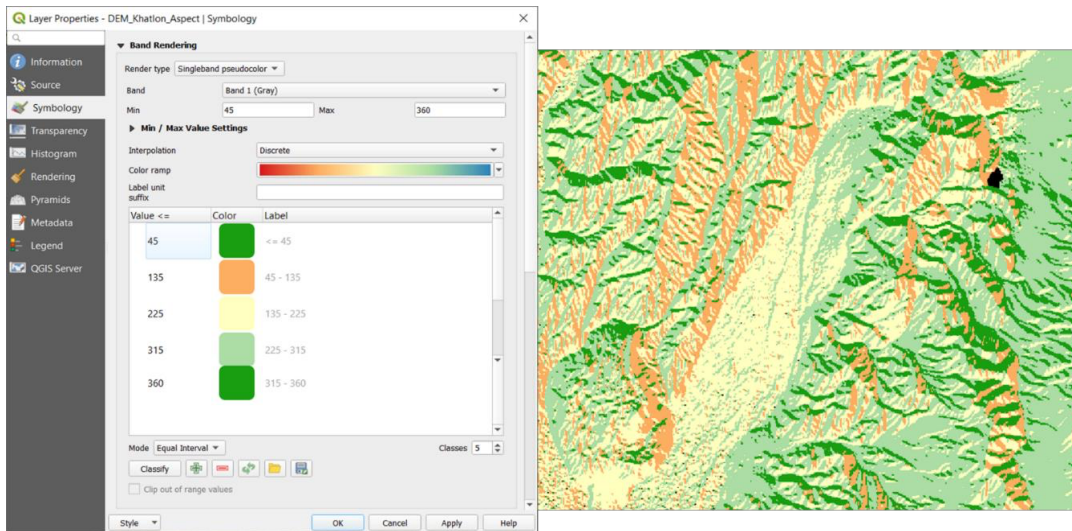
Layer Properties - DEM_Khatlon_Aspect | Symbology

Information
Source
Symbology
Transparency
Histogram
Rendering
Pyramids
Metadata
Legend
QGIS Server

Band Rendering

Render type Singleband pseudocolor

Band Band 1 (Gray)

Min 45 Max 360

Min / Max Value Settings

Interpolation Discrete

Color ramp

Label unit suffix

| Value <= | Color | Label |
|---|---|---|
| 45 | | <= 45 |
| 135 | | 45 - 135 |
| 225 | | 135 - 225 |
| 315 | | 225 - 315 |
| 360 | | 315 - 360 |

Mode Equal Interval

Classes 5

Classify

Clip out of range values

Style

OK Cancel Apply Help